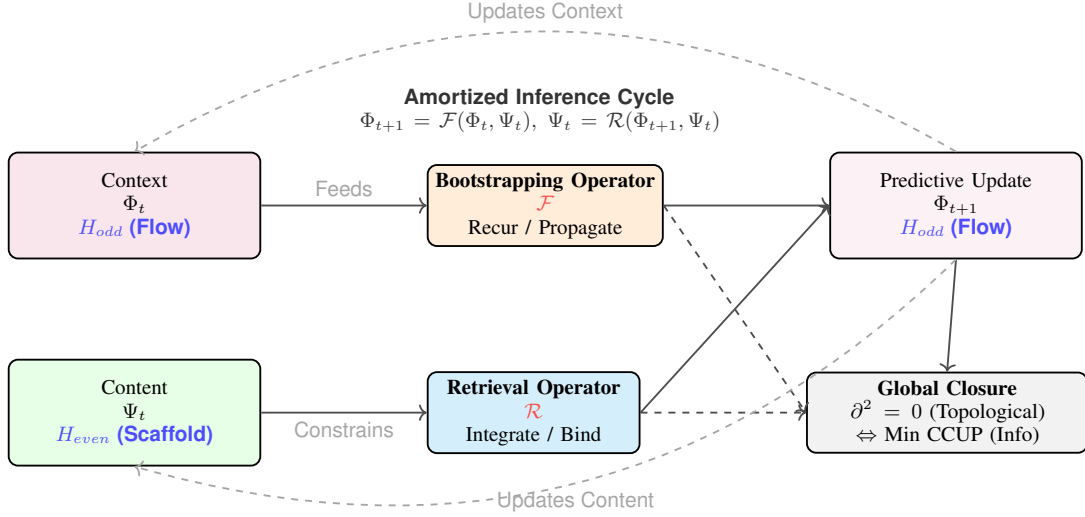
Updates Context

Amortized Inference Cycle
$\Phi_{t+1} = \mathcal{F}(\Phi_t, \Psi_t), \ \Psi_t = \mathcal{R}(\Phi_{t+1}, \Psi_t)$

Context
$\Phi_t$
$H_{odd}$ (Flow)

Feeds

Bootstrapping Operator
$\mathcal{F}$
Recur / Propagate

Predictive Update
$\Phi_{t+1}$
$H_{odd}$ (Flow)

Content
$\Psi_t$
$H_{even}$ (Scaffold)

Constrains

Retrieval Operator
$\mathcal{R}$
Integrate / Bind

Global Closure
$\partial^2 = 0$ (Topological)
$\Leftrightarrow$ Min CCUP (Info)

Updates Content